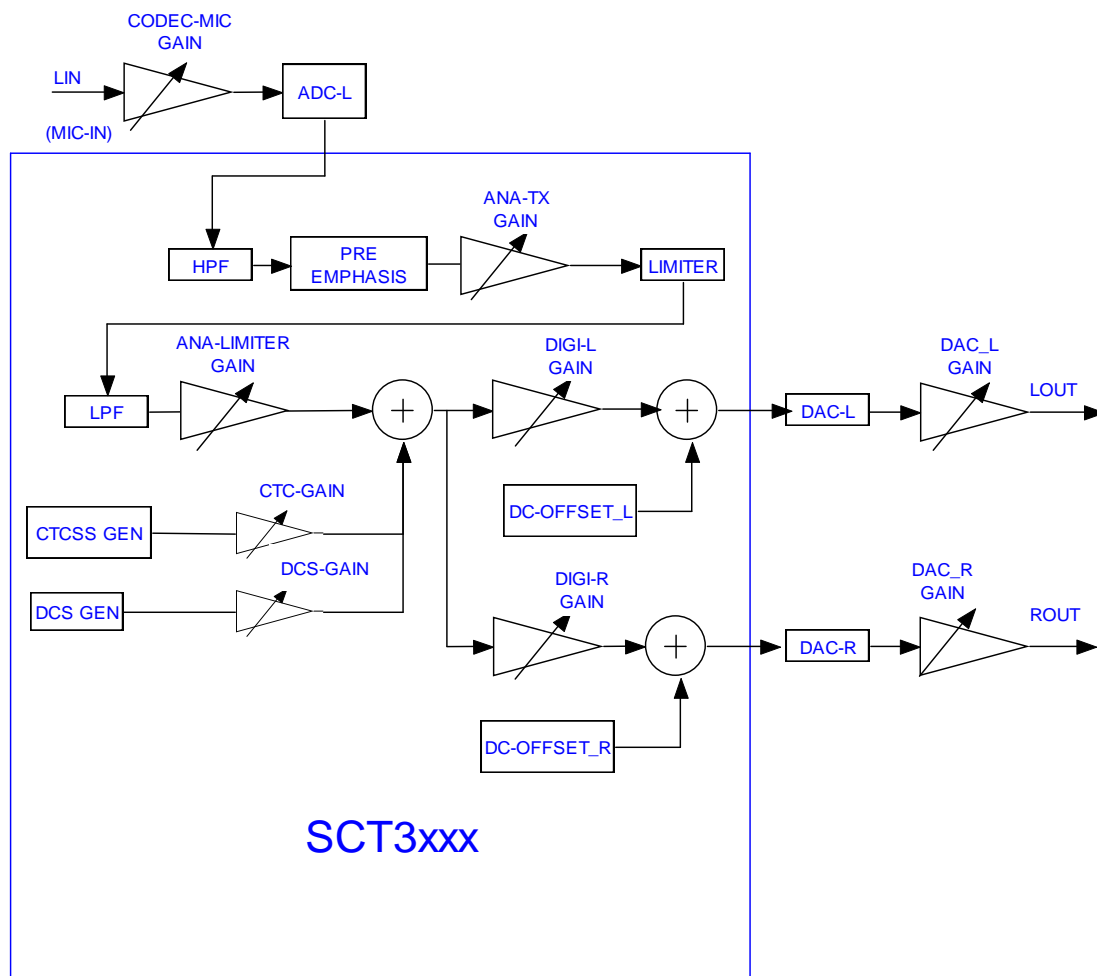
CODEC-MIC GAIN

LIN

(MIC-IN)

ADC-L

ANA-TX GAIN

HPF

PRE EMPHASIS

LIMITER

ANA-LIMITER GAIN

LPF

DIGI-L GAIN

DAC_L GAIN

LOUT

DAC-L

CTC-GAIN

CTCSS GEN

DC-OFFSET_L

DCS-GAIN

DCS GEN

DIGI-R GAIN

DAC_R GAIN

ROUT

DAC-R

DC-OFFSET_R

SCT3xxx